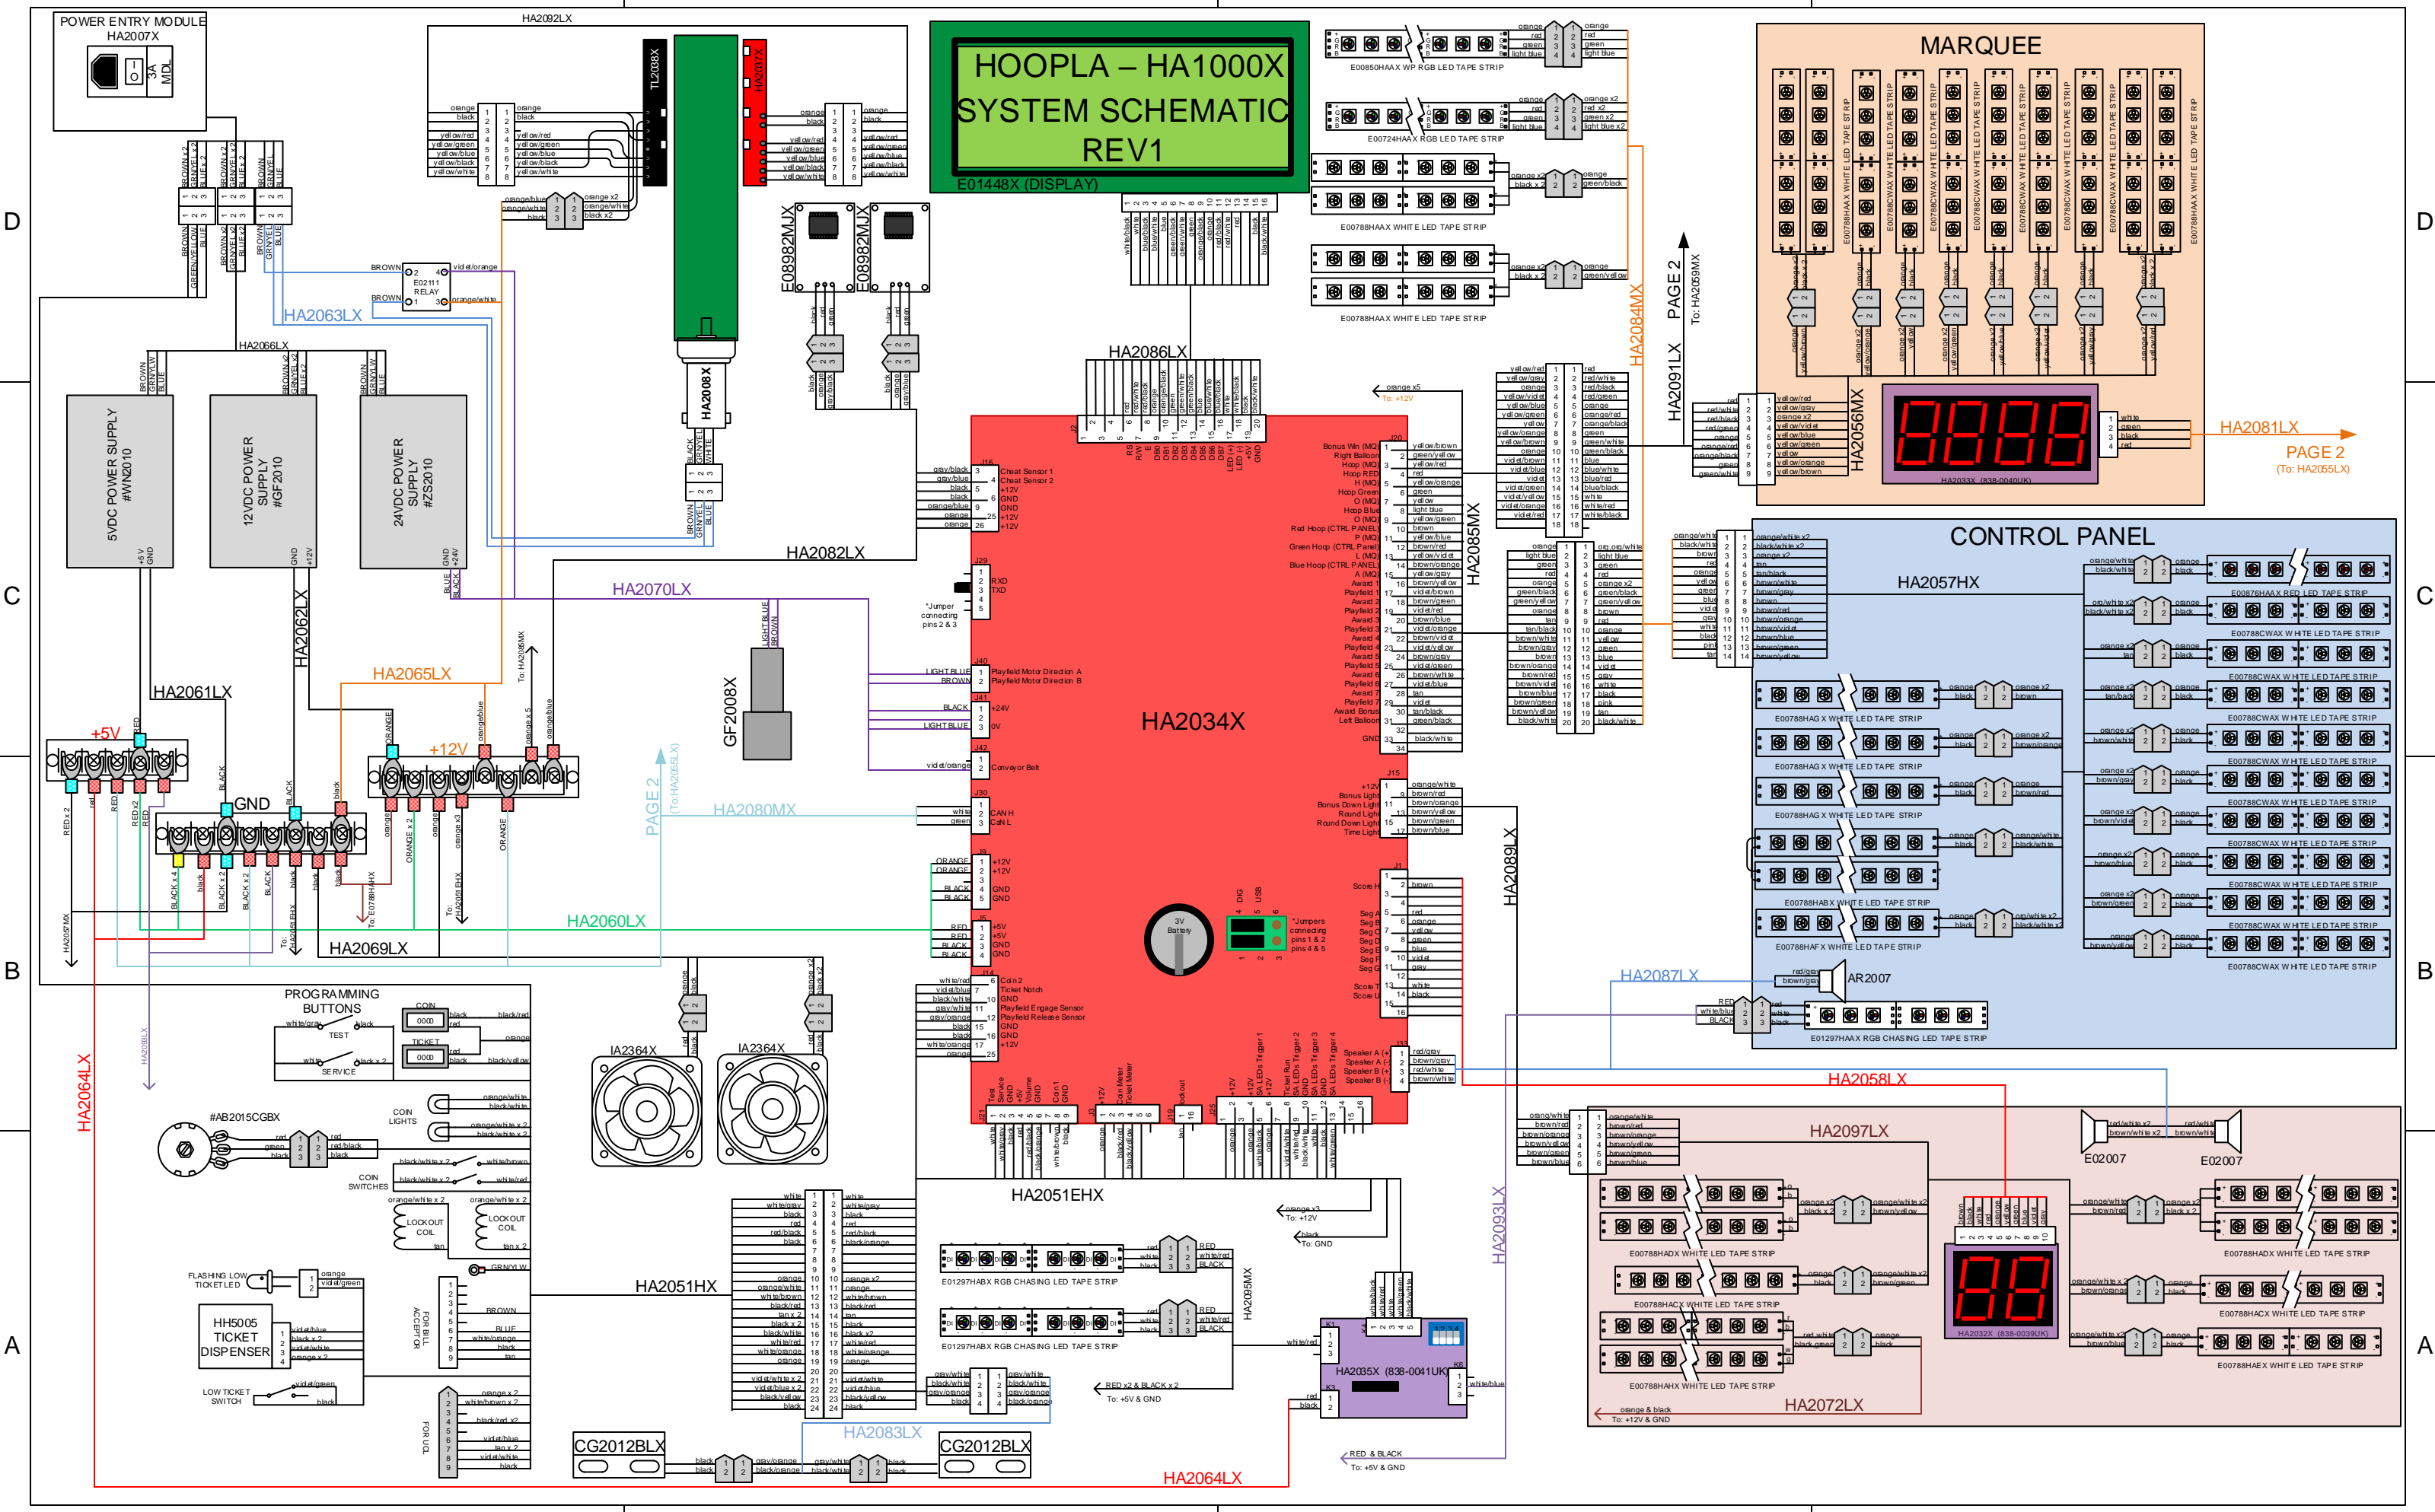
HOOPLA – HA1000X
SYSTEM SCHEMATIC
REV1

E01448X (DISPLAY)

POWER ENTRY MODULE
HA2007X

3A
MDL

HA2092LX

TL2038X

HA2037X

HA2208X

E08982MJX

E08982MJX

MARQUEE

E00850HAAX WP RGB LED TAPE STRIP

E00724HAAX RGB LED TAPE STRIP

E00788HAAX WHITE LED TAPE STRIP

E00788HAAX WHITE LED TAPE STRIP

HA2063LX

E02111
RELAY

HA2066LX

5VDC POWER SUPPLY
#WN2010

12VDC POWER SUPPLY
#GF2010

24VDC POWER SUPPLY
#ZS2010

HA2086LX

HA2084MX

PAGE 2
To: HA2059MX

HA2091LX

HA2056MX

HA2033X (838-0040UK)

HA2081LX
PAGE 2
(To: HA2055LX)

HA2082LX

HA2070LX

HA2062LX

HA2061LX

HA2065LX

+5V

+12V

GND

GF2008X

HA2034X

HA2085MX

CONTROL PANEL

HA2057HX

E00876HAAX RED LED TAPE STRIP

E00788CWAX WHITE LED TAPE STRIP

E00788HAGX WHITE LED TAPE STRIP

E00788HABX WHITE LED TAPE STRIP

E00788HAFX WHITE LED TAPE STRIP

PAGE 2
(To: HA2055LX)

HA2080MX

HA2060LX

HA2069LX

HA2089LX

3V Battery

*Jumpers connecting pins 1 & 2 pins 4 & 5

*Jumper connecting pins 2 & 3

HA2087LX

AR2007

E01297HAAX RGB CHASING LED TAPE STRIP

HA2058LX

HA2097LX

E02007

E02007

PROGRAMMING BUTTONS

TEST

SERVICE

COIN

TICKET

HA2064LX

#AB2015CGBX

COIN LIGHTS

COIN SWITCHES

LOCKOUT COIL

LOCKOUT COIL

FLASHING LOW TICKET LED

HH5005 TICKET DISPENSER

LOW TICKET SWITCH

FOR BILL ACCEPTOR

FOR UCL

IA2364X

IA2364X

HA2051HX

HA2051EHX

E01297HABX RGB CHASING LED TAPE STRIP

E01297HABX RGB CHASING LED TAPE STRIP

HA2095MX

HA2093LX

HA2035X (838-0041UK)

E00788HADX WHITE LED TAPE STRIP

E00788HACX WHITE LED TAPE STRIP

E00788HAHX WHITE LED TAPE STRIP

E00788HAEX WHITE LED TAPE STRIP

HA2032X (838-0039UK)

HA2072LX

HA2083LX

CG2012BLX

CG2012BLX

HA2064LX

To: +12V

To: GND

RED x2 & BLACK x 2
To: +5V & GND

RED & BLACK
To: +5V & GND

orange & black
To: +12V & GND

A
B
C
D